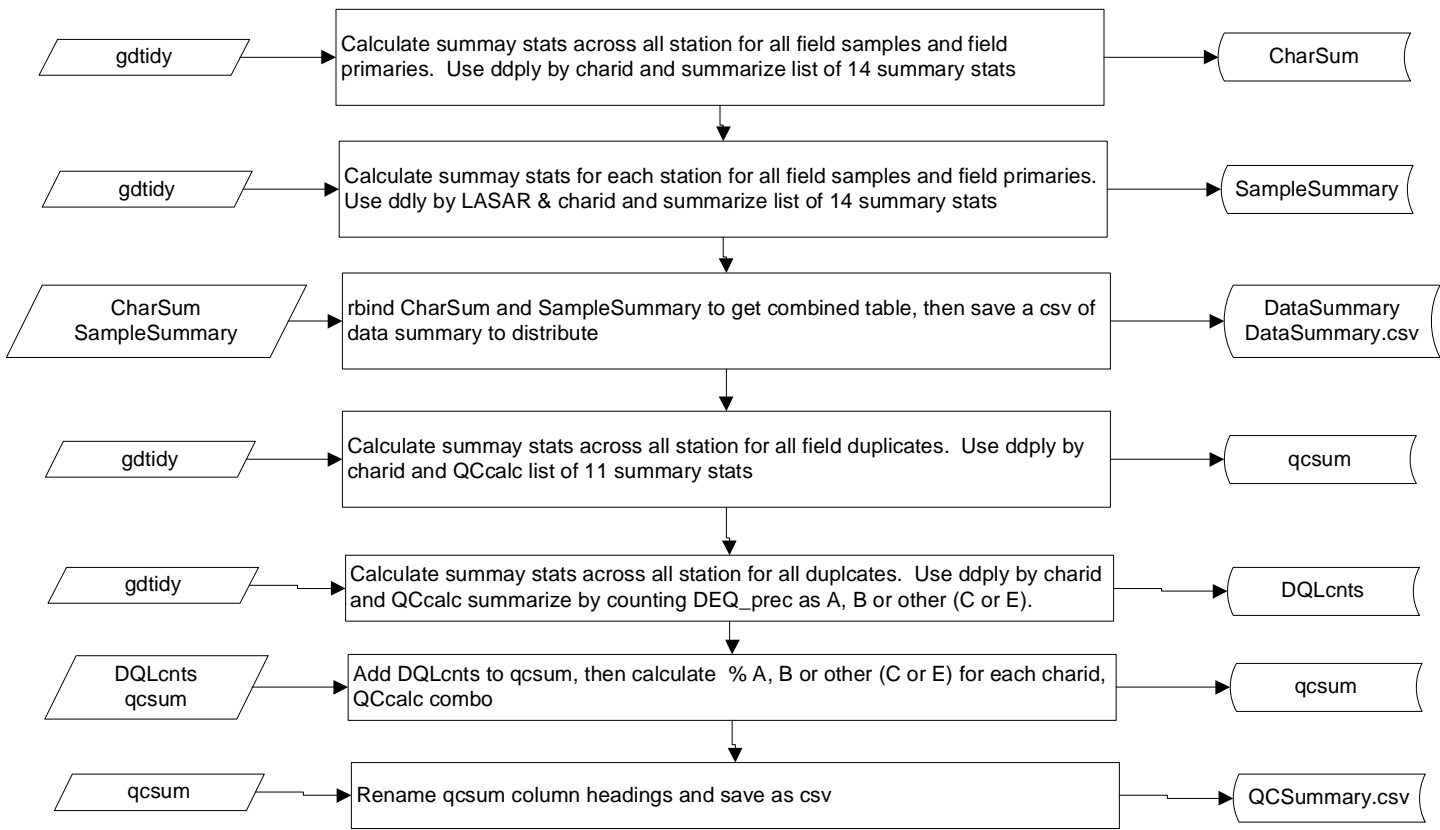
gdtidy

Calculate summay stats across all station for all field samples and field primaries. Use ddply by charid and summarize list of 14 summary stats

CharSum

gdtidy

Calculate summay stats for each station for all field samples and field primaries. Use ddly by LASAR & charid and summarize list of 14 summary stats

SampleSummary

CharSum
SampleSummary

rbind CharSum and SampleSummary to get combined table, then save a csv of data summary to distribute

DataSummary
DataSummary.csv

gdtidy

Calculate summay stats across all station for all field duplicates. Use ddply by charid and QCcalc list of 11 summary stats

qcsum

gdtidy

Calculate summay stats across all station for all duplcates. Use ddply by charid and QCcalc summarize by counting DEQ_prec as A, B or other (C or E).

DQLcnts

DQLcnts
qcsum

Add DQLcnts to qcsum, then calculate % A, B or other (C or E) for each charid, QCcalc combo

qcsum

qcsum

Rename qcsum column headings and save as csv

QCSummary.csv